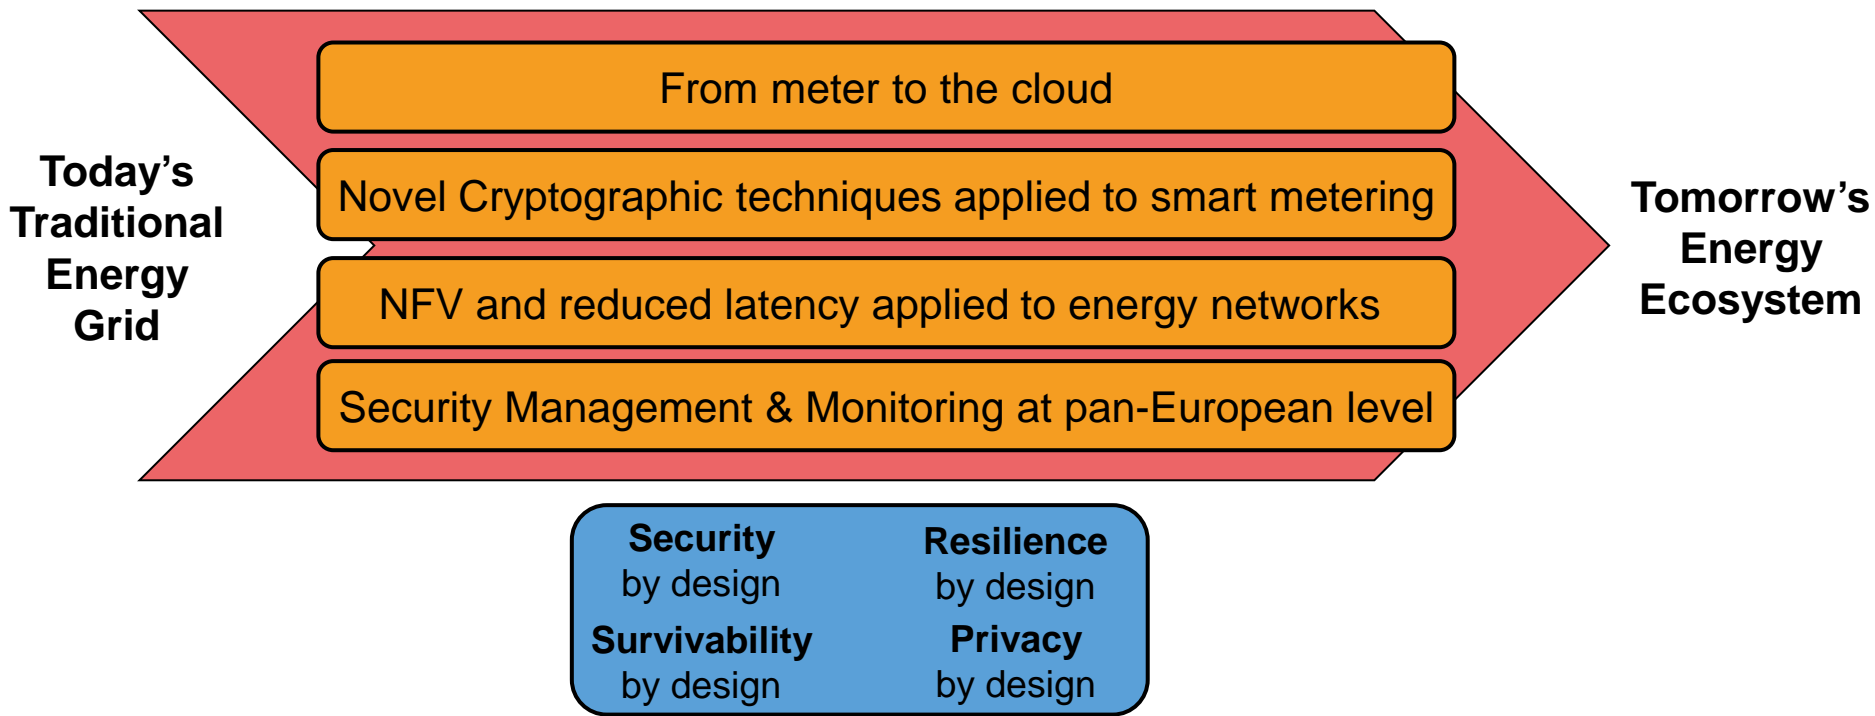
Today's Traditional Energy Grid

From meter to the cloud

Novel Cryptographic techniques applied to smart metering

NFV and reduced latency applied to energy networks

Security Management & Monitoring at pan-European level

Tomorrow's Energy Ecosystem

Security by design

Resilience by design

Survivability by design

Privacy by design